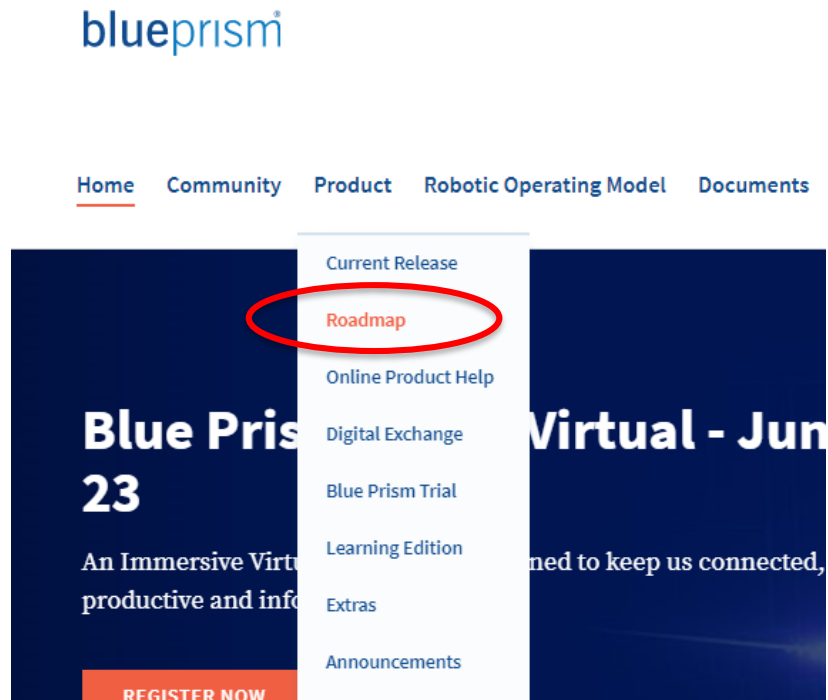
blueprism®

Home Community Product Robotic Operating Model Documents

Current Release
Roadmap
Online Product Help
Digital Exchange
Blue Prism Trial
Learning Edition
Extras
Announcements

Blue Pris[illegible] Virtual - Jun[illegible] 23

An Immersive Virtu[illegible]ned to keep us connected, productive and info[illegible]

REGISTER NOW